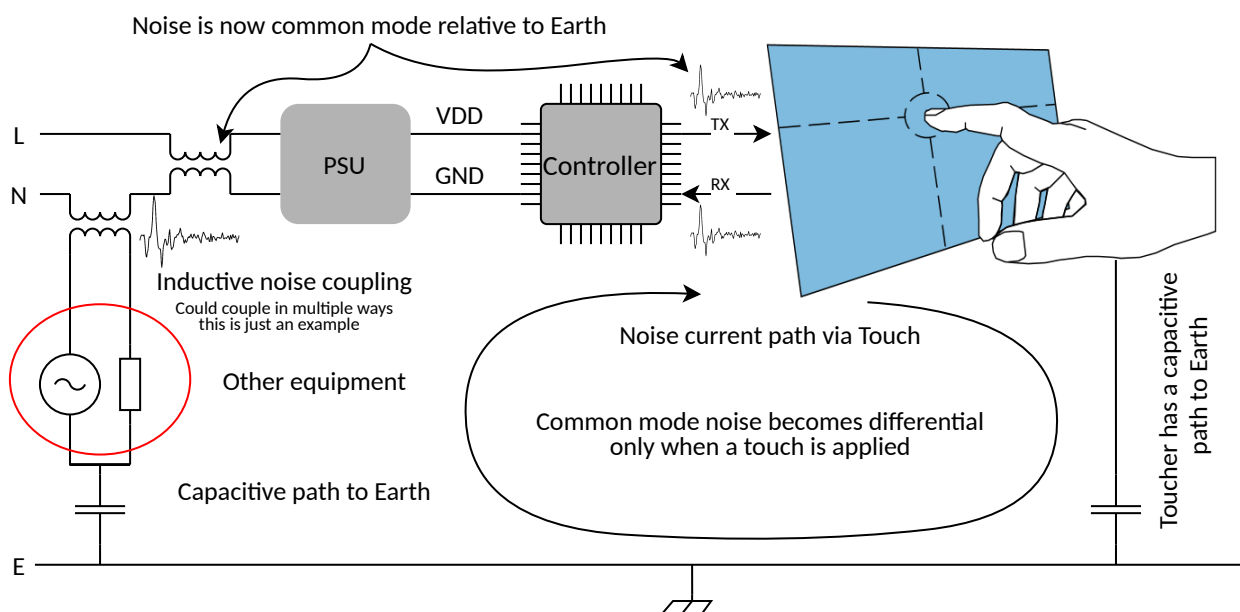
Noise is now common mode relative to Earth

L

N

PSU

VDD

GND

Controller

TX

RX

Inductive noise coupling
Could couple in multiple ways
this is just an example

Other equipment

Capacitive path to Earth

Noise current path via Touch

Common mode noise becomes differential only when a touch is applied

Toucher has a capacitive path to Earth

E